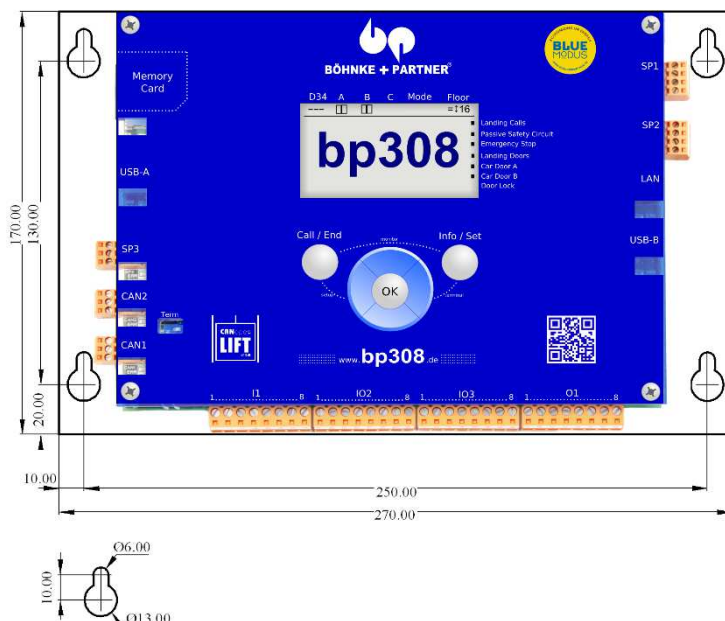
BÖHNKE + PARTNER

BLUE MODUS

Memory Card

SP1

SP2

LAN

USB-B

USB-A

SP3

CAN2

CAN1

Term

CANopen LIFT

D34 A B C Mode Floor
--- =16

bp308

Landing Calls
Passive Safety Circuit
Emergency Stop
Landing Doors
Car Door A
Car Door B
Door Lock

Call / End

Info / Set

OK

www.bp308.de

1 I1 8 1 IO2 8 1 IO3 8 1 O1 8

170.00
130.00
20.00
10.00
250.00
270.00

Ø6.00
10.00
Ø13.00